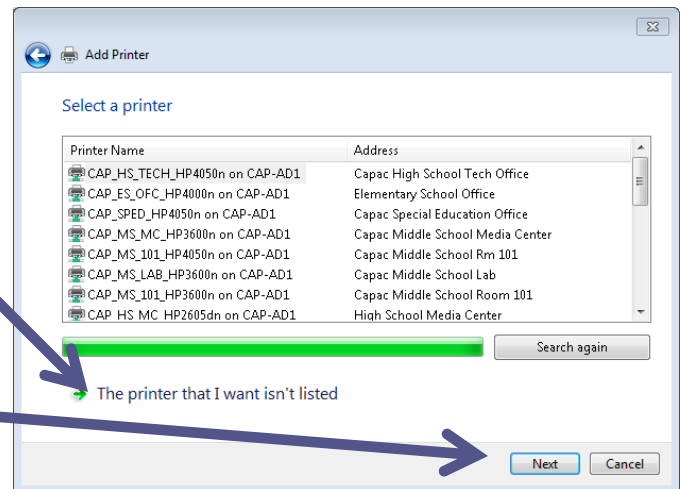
Add Printer

Select a printer

| Printer Name | Address |
|---|---|
| CAP_HS_TECH_HP4050n on CAP-AD1 | Capac High School Tech Office |
| CAP_ES_OFC_HP4000n on CAP-AD1 | Elementary School Office |
| CAP_SPED_HP4050n on CAP-AD1 | Capac Special Education Office |
| CAP_MS_MC_HP3600n on CAP-AD1 | Capac Middle School Media Center |
| CAP_MS_101_HP4050n on CAP-AD1 | Capac Middle School Rm 101 |
| CAP_MS_LAB_HP3600n on CAP-AD1 | Capac Middle School Lab |
| CAP_MS_101_HP3600n on CAP-AD1 | Capac Middle School Room 101 |
| CAP_HS_MC_HP2605dn on CAP-AD1 | High School Media Center |

Search again

The printer that I want isn't listed

Next Cancel